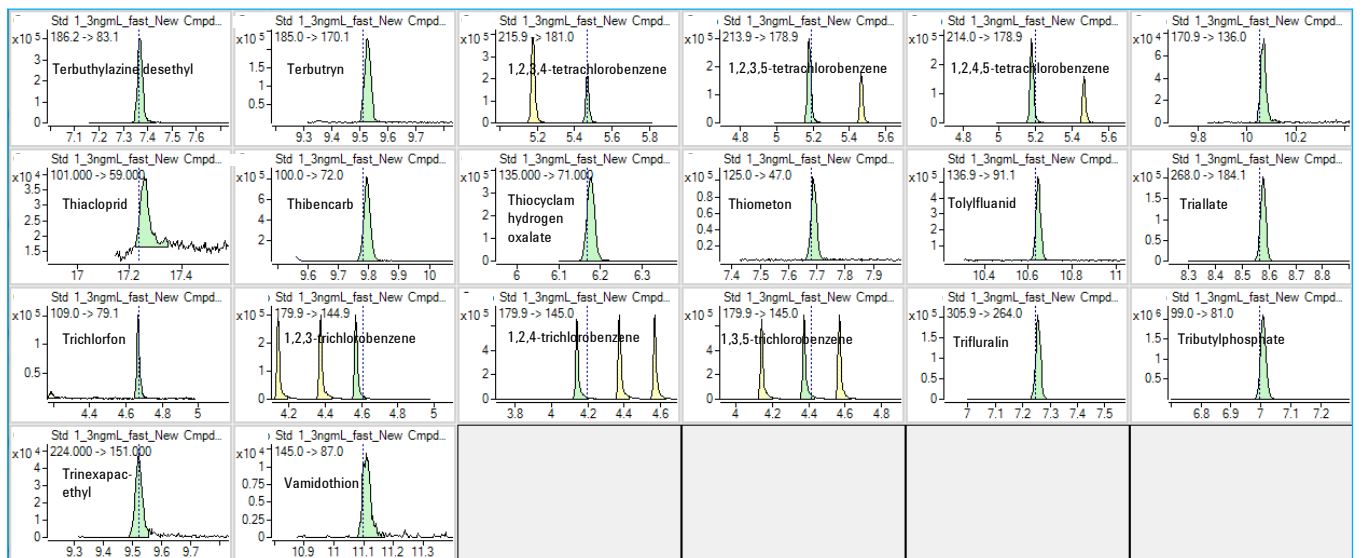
Std 1_3ngmL_fast_New Cmpd...
$x10^5$ 186.2 -> 83.1
Terbuthylazine desethyl
3- 2- 1- 0-
7.1 7.2 7.3 7.4 7.5 7.6

Std 1_3ngmL_fast_New Cmpd...
$x10^5$ 185.0 -> 170.1
Terbutryn
1.5- 1- 0.5- 0-
9.3 9.4 9.5 9.6 9.7

Std 1_3ngmL_fast_New Cmpd...
$x10^5$ 215.9 -> 181.0
1,2,3,4-tetrachlorobenzene
3- 2- 1- 0-
5.2 5.4 5.6 5.8

Std 1_3ngmL_fast_New Cmpd...
$x10^5$ 213.9 -> 178.9
1,2,3,5-tetrachlorobenzene
2- 1- 0-
4.8 5 5.2 5.4 5.6

Std 1_3ngmL_fast_New Cmpd...
$x10^5$ 214.0 -> 178.9
1,2,4,5-tetrachlorobenzene
2- 1- 0-
4.8 5 5.2 5.4 5.6

Std 1_3ngmL_fast_New Cmpd...
$x10^4$ 170.9 -> 136.0
6- 4- 2- 0-
9.8 10 10.2

Std 1_3ngmL_fast_New Cmpd...
$x10^4$ 101.000 -> 59.000
Thiacloprid
3.5- 3- 2.5- 2- 1.5-
17 17.2 17.4

Std 1_3ngmL_fast_New Cmpd...
$x10^5$ 100.0 -> 72.0
Thibencarb
6- 4- 2-
9.6 9.7 9.8 9.9 10

Std 1_3ngmL_fast_New Cmpd...
$x10^5$ 135.000 -> 71.000
Thiocyclam hydrogen oxalate
1- 0-
6 6.1 6.2 6.3

Std 1_3ngmL_fast_New Cmpd...
$x10^5$ 125.0 -> 47.0
Thiometon
0.8- 0.6- 0.4- 0.2- 0-
7.4 7.5 7.6 7.7 7.8 7.9

Std 1_3ngmL_fast_New Cmpd...
$x10^5$ 136.9 -> 91.1
Tolylfluanid
4- 3- 2- 1- 0-
10.4 10.6 10.8 11

Std 1_3ngmL_fast_New Cmpd...
$x10^5$ 268.0 -> 184.1
Triallate
1.5- 1- 0.5- 0-
8.3 8.4 8.5 8.6 8.7 8.8

Std 1_3ngmL_fast_New Cmpd...
$x10^5$ 109.0 -> 79.1
Trichlorfon
1- 0.5-
4.4 4.6 4.8 5

Std 1_3ngmL_fast_New Cmpd...
$x10^5$ 179.9 -> 144.9
1,2,3-trichlorobenzene
2- 1- 0-
4.2 4.4 4.6 4.8 5

Std 1_3ngmL_fast_New Cmpd...
$x10^5$ 179.9 -> 145.0
1,2,4-trichlorobenzene
2- 1- 0-
3.8 4 4.2 4.4 4.6

Std 1_3ngmL_fast_New Cmpd...
$x10^5$ 179.9 -> 145.0
1,3,5-trichlorobenzene
2- 1- 0-
4 4.2 4.4 4.6 4.8

Std 1_3ngmL_fast_New Cmpd...
$x10^5$ 305.9 -> 264.0
Trifluralin
1.5- 1- 0.5- 0-
7 7.1 7.2 7.3 7.4 7.5

Std 1_3ngmL_fast_New Cmpd...
$x10^6$ 99.0 -> 81.0
Tributylphosphate
1- 0.5- 0-
6.8 6.9 7 7.1 7.2

Std 1_3ngmL_fast_New Cmpd...
$x10^4$ 224.000 -> 151.000
Trinexapac-ethyl
4- 3- 2- 1- 0-
9.3 9.4 9.5 9.6 9.7

Std 1_3ngmL_fast_New Cmpd...
$x10^4$ 145.0 -> 87.0
Vamidothion
1- 0.75- 0.5- 0.25- 0-
10.9 11 11.1 11.2 11.3